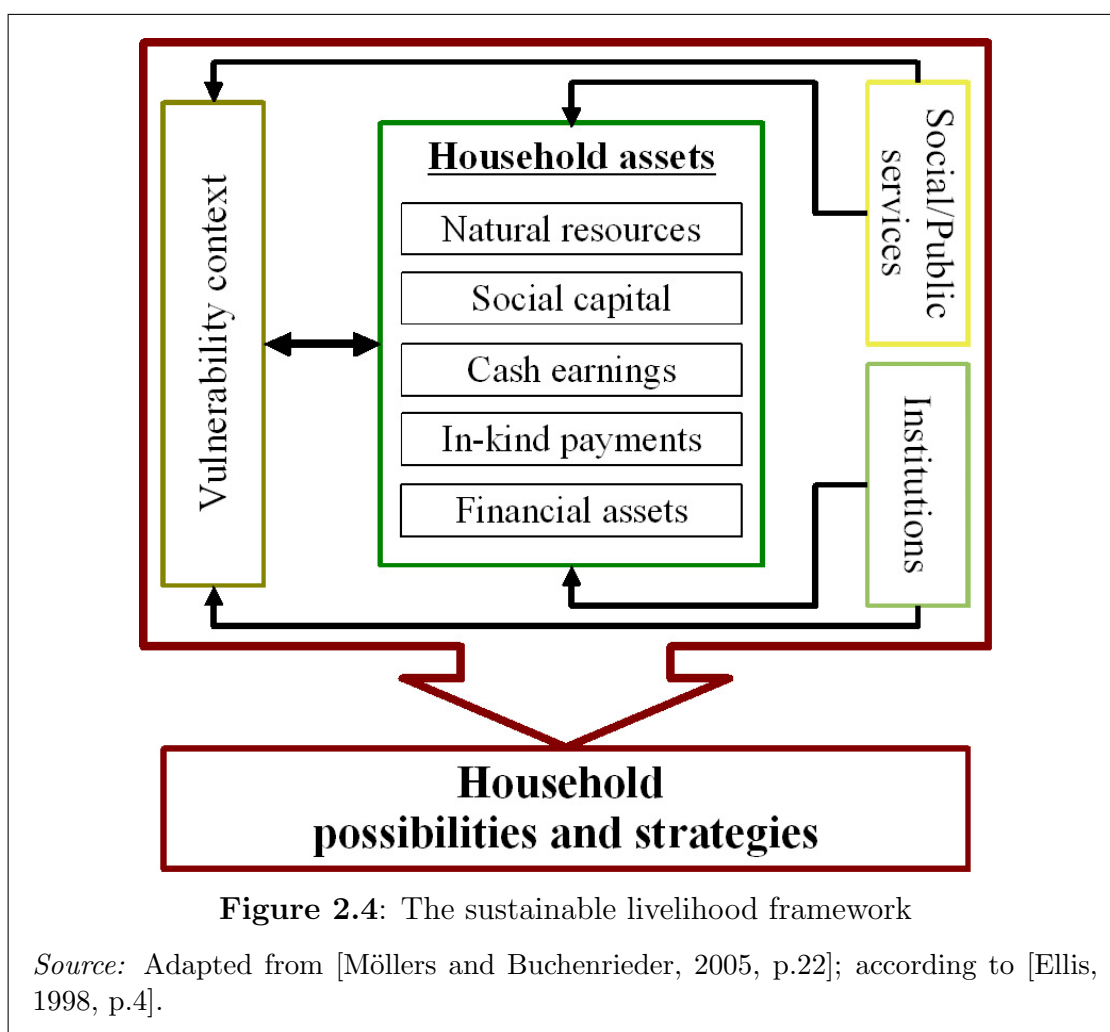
Vulnerability context

Household assets

Natural resources

Social capital

Cash earnings

In-kind payments

Financial assets

Social/Public services

Institutions

Household possibilities and strategies

**Figure 2.4**: The sustainable livelihood framework

*Source:* Adapted from [Möllers and Buchenrieder, 2005, p.22]; according to [Ellis, 1998, p.4].